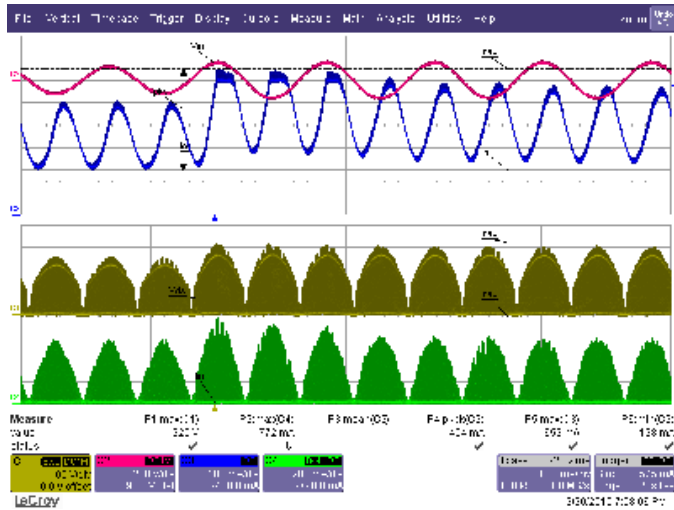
File Vertical Timebase Trigger Display Cursors Measure Math Analysis Utilities Help

Vin
Vo
ia

Measure
value
status

P1 max(C1)
P2 max(C4)
P3 mean(C3)
P4 pkpk(C3)
P5 max(C3)
P6 min(C3)

LeCroy
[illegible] 7:28:06 PM